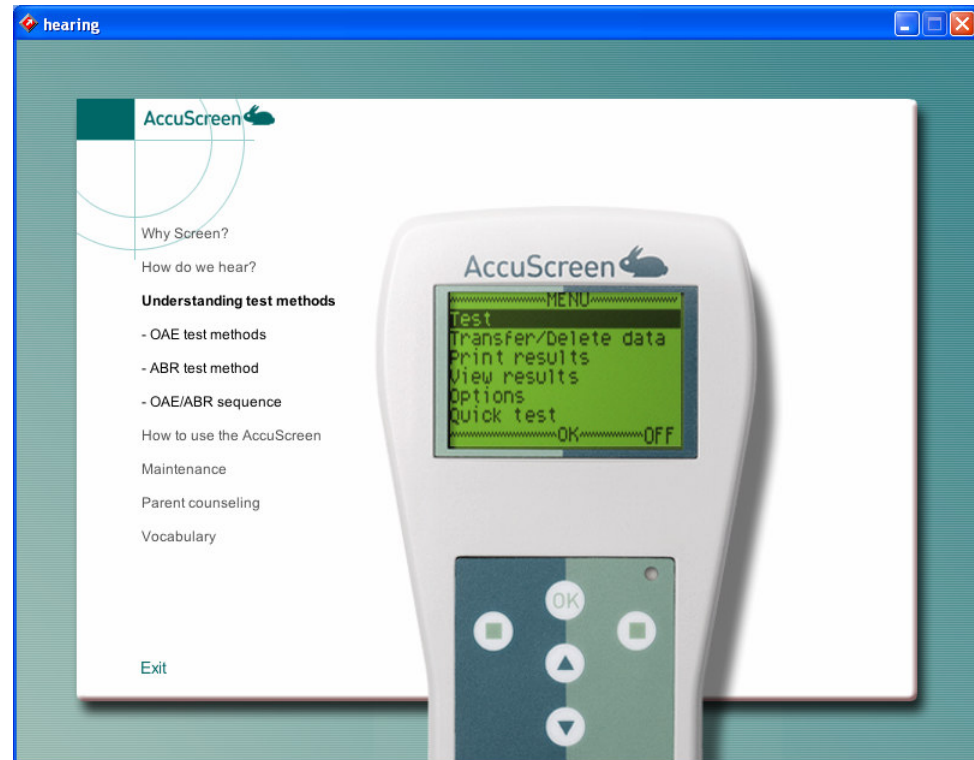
hearing

AccuScreen

Why Screen?

How do we hear?

Understanding test methods

- OAE test methods

- ABR test method

- OAE/ABR sequence

How to use the AccuScreen

Maintenance

Parent counseling

Vocabulary

Exit

AccuScreen

MENU
Test
Transfer/Delete data
Print results
View results
Options
Quick test
OK OFF

OK